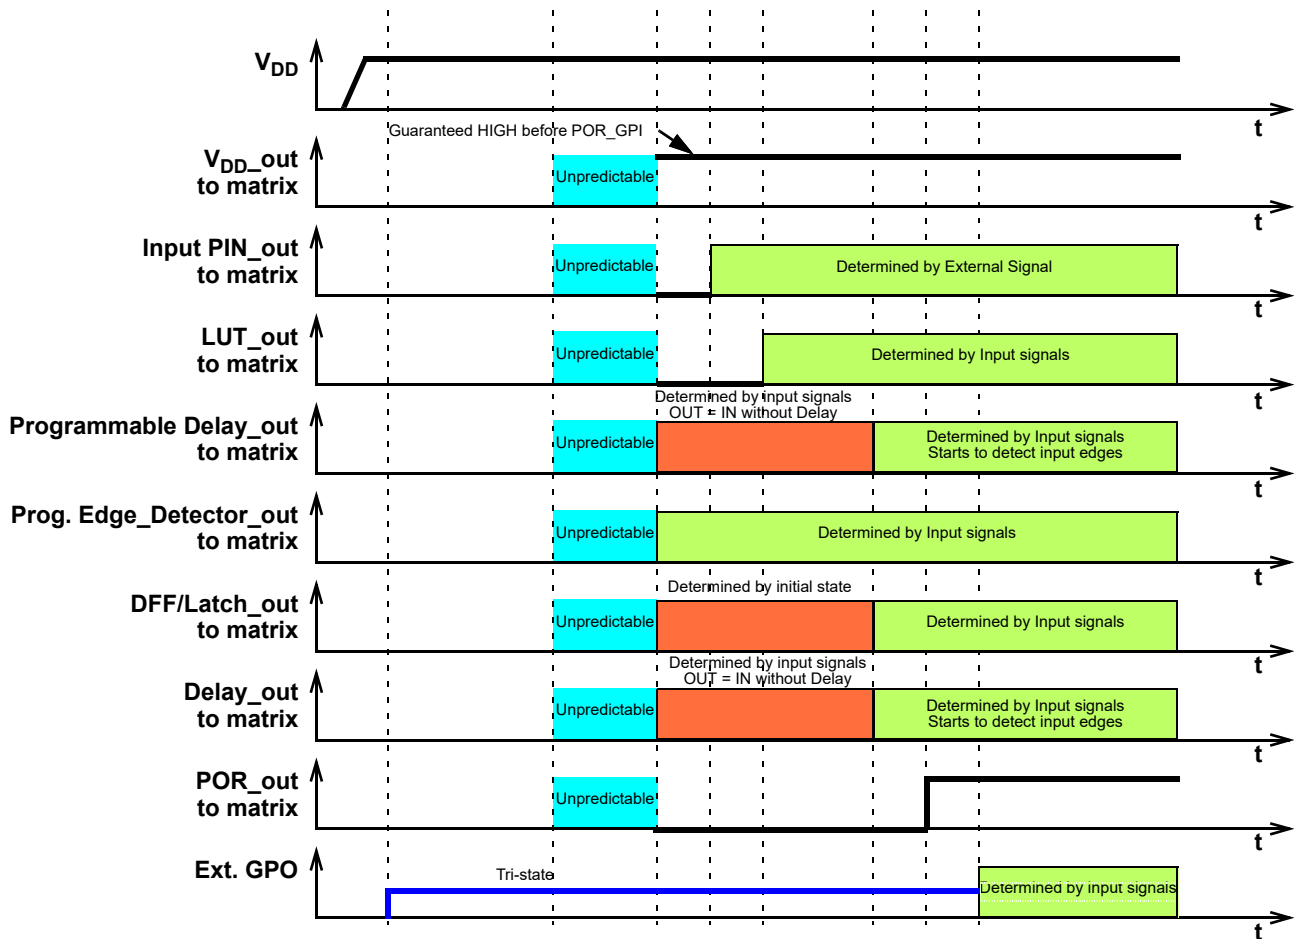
$V_{DD}$

t

Guaranteed HIGH before POR_GPI

$V_{DD}$_out to matrix

Unpredictable

t

Input PIN_out to matrix

Unpredictable

Determined by External Signal

t

LUT_out to matrix

Unpredictable

Determined by Input signals

t

Determined by input signals
OUT = IN without Delay

Programmable Delay_out to matrix

Unpredictable

Determined by Input signals
Starts to detect input edges

t

Prog. Edge_Detector_out to matrix

Unpredictable

Determined by Input signals

t

Determined by initial state

DFF/Latch_out to matrix

Unpredictable

Determined by Input signals

t

Determined by input signals
OUT = IN without Delay

Delay_out to matrix

Unpredictable

Determined by Input signals
Starts to detect input edges

t

POR_out to matrix

Unpredictable

t

Ext. GPO

Tri-state

Determined by input signals

t